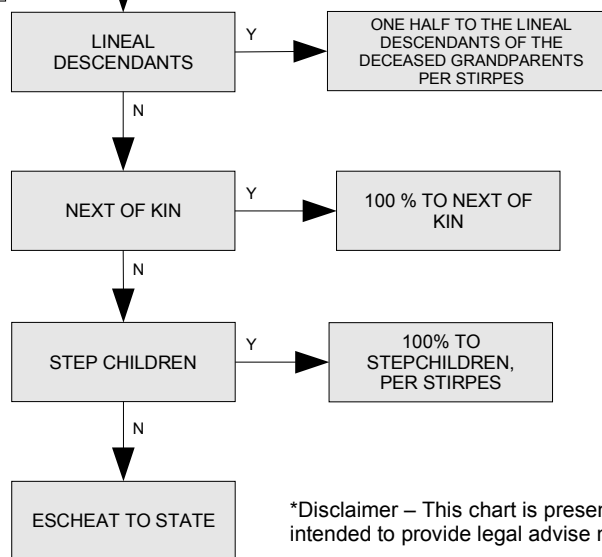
LINEAL DESCENDANTS

Y

ONE HALF TO THE LINEAL DESCENDANTS OF THE DECEASED GRANDPARENTS PER STIRPES

N

NEXT OF KIN

Y

100 % TO NEXT OF KIN

N

STEP CHILDREN

Y

100% TO STEPCHILDREN, PER STIRPES

N

ESCHEAT TO STATE

*Disclaimer – This chart is preser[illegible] intended to provide legal advise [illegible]